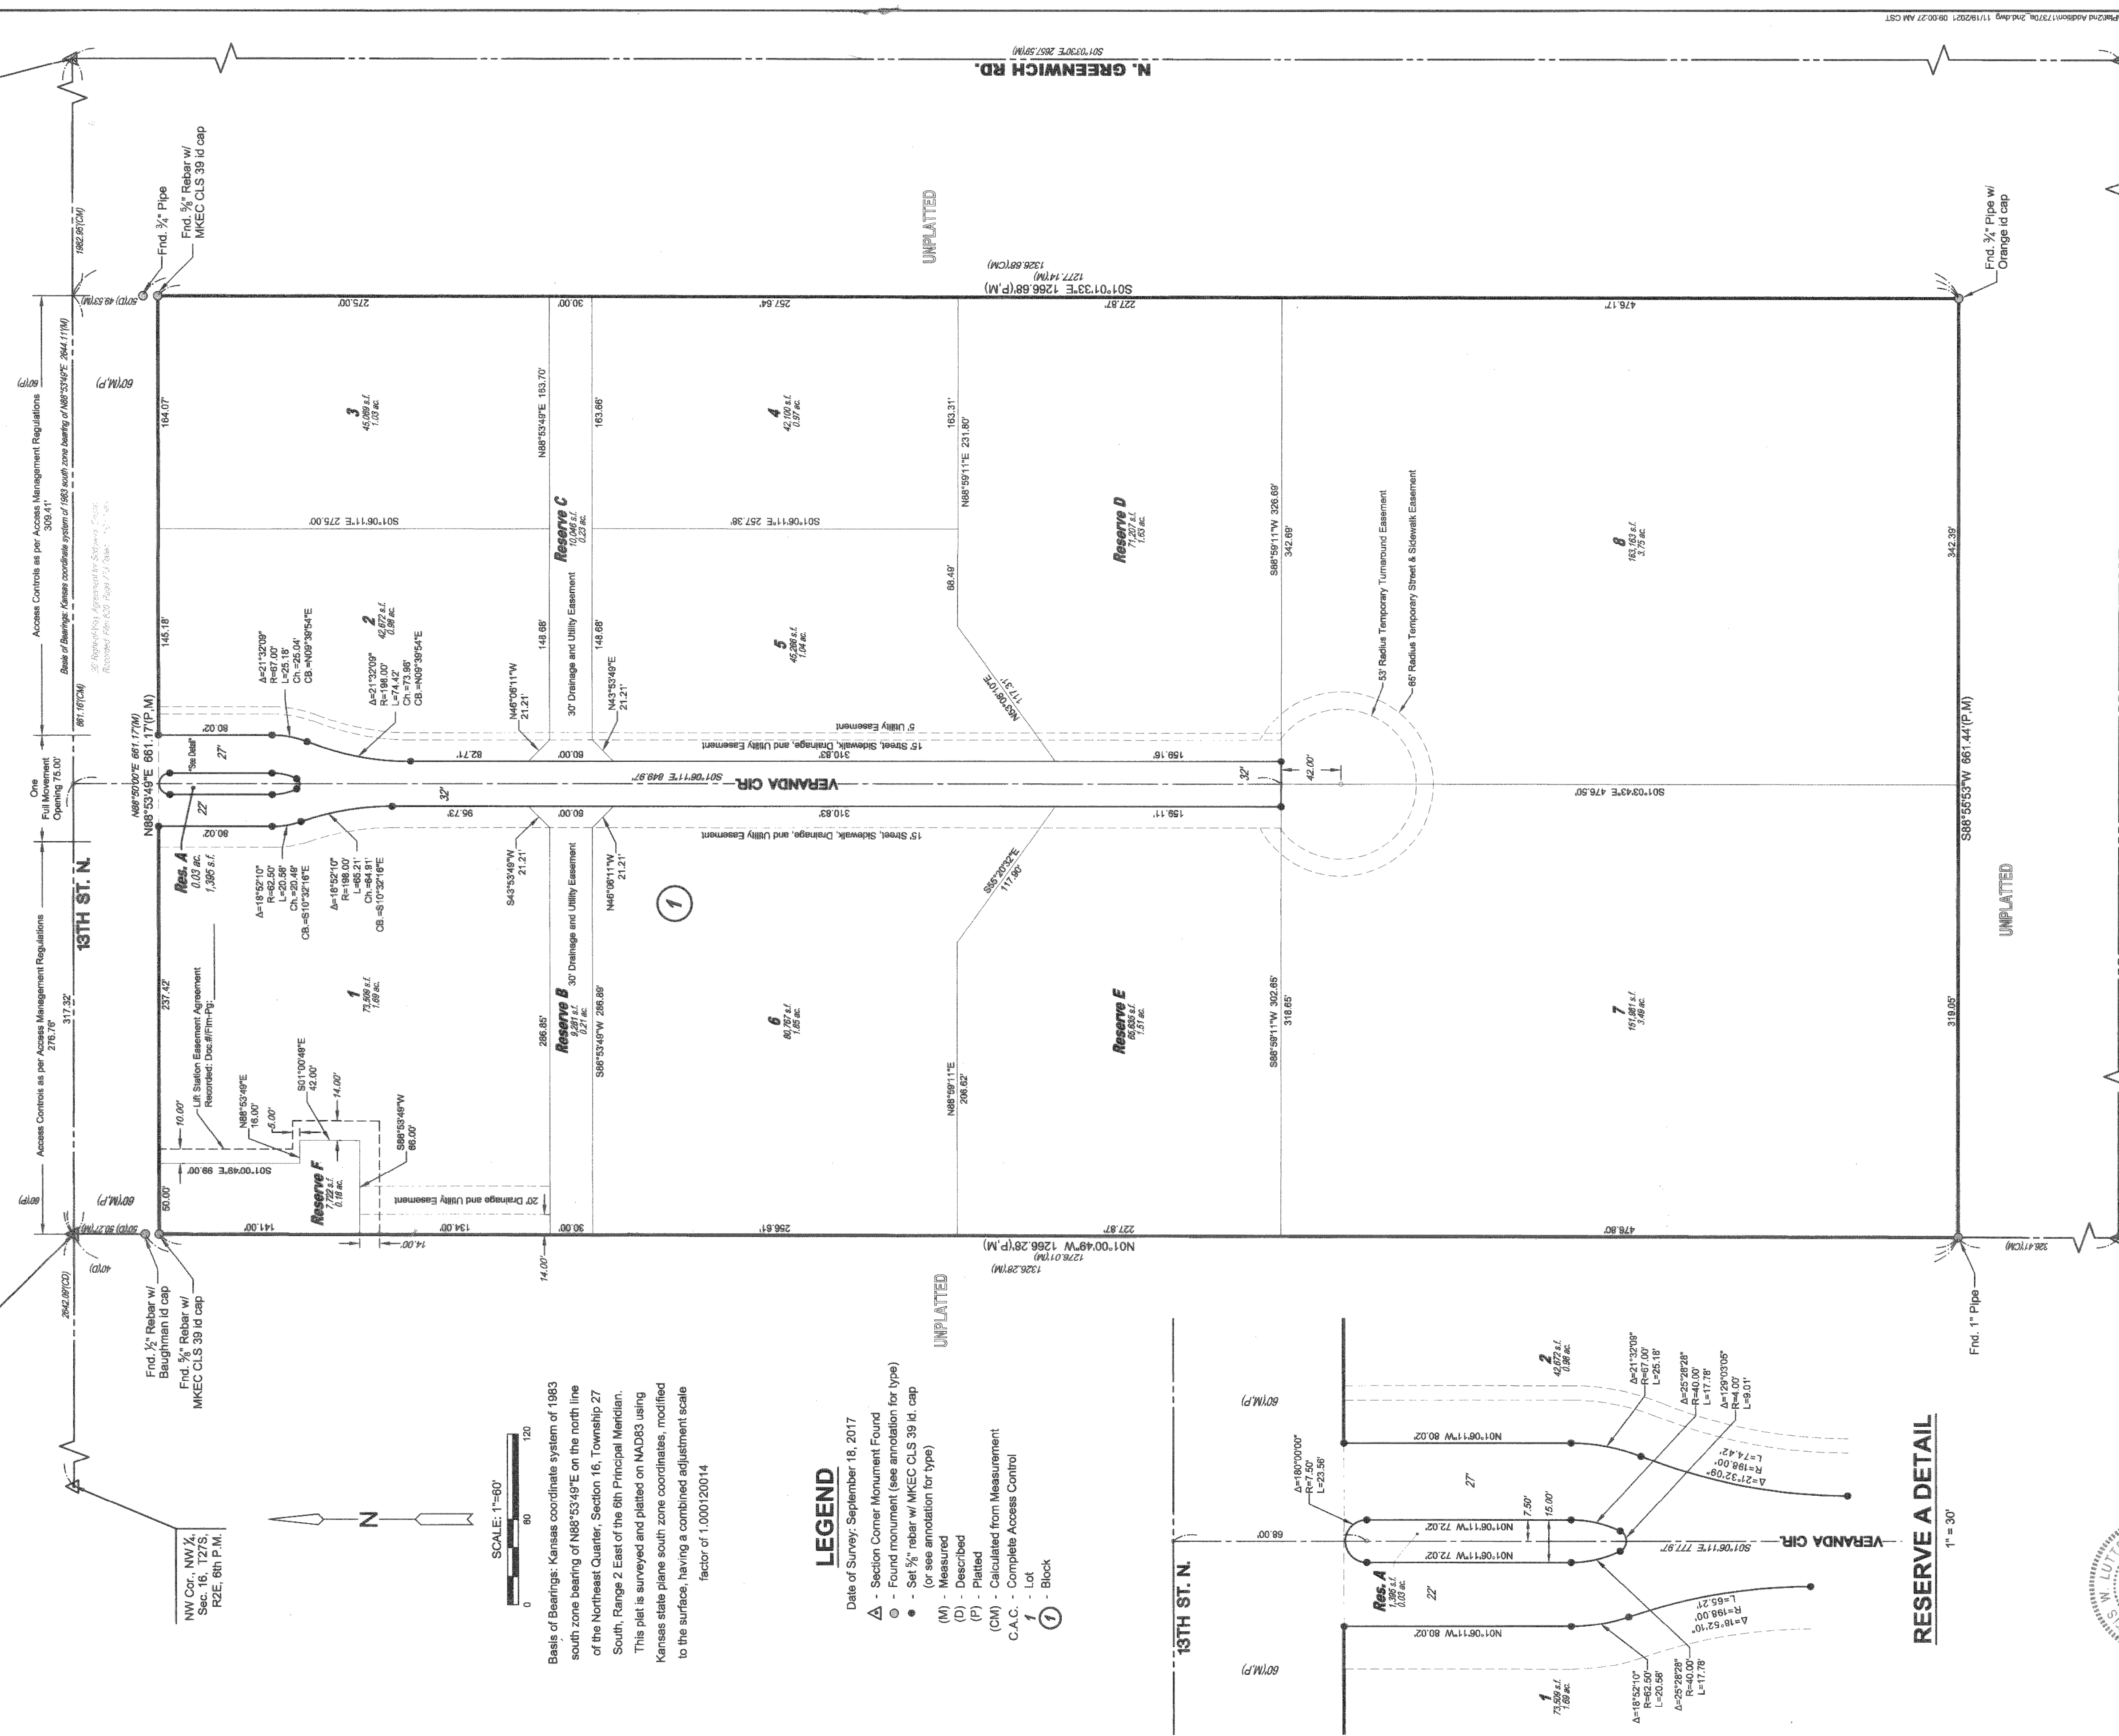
Plat\2nd Addition\17370a_2nd.dwg 11/19/2021 09:00:27 AM CST

N. GREENWICH RD.
S01°03'30"E 2657.59'(M)

UNPLATED

S01°01'33"E 1266.68'(P,M)
1277.14'(M)
1326.88'(CM)

Fnd. ¾" Pipe
Fnd. ⅝" Rebar w/ MKEC CLS 39 id cap

Fnd. ¾" Pipe w/ Orange id cap

1982.95'(CM)

Access Controls as per Access Management Regulations 309.41'

Basis of Bearings: Kansas coordinate system of 1983 south zone bearing of N88°53'49"E 2644.11'(M)

One Full Movement Opening 75.00'

N88°50'00"E 661.17'(M)
N88°53'49"E 661.17'(P,M)

13TH ST. N.

Access Controls as per Access Management Regulations 276.76'
317.32'

60'(M,P)
60'(P)

275.00'
30.00'
257.64'
227.87'
476.17'

3
45,089 s.f.
1.03 ac.

4
42,100 s.f.
0.97 ac.

N88°53'49"E 163.70'
163.66'
163.31'
N88°59'11"E 231.80'

Reserve C
10,046 s.f.
0.23 ac.

Reserve D
71,207 s.f.
1.63 ac.

S88°59'11"W 326.69'
342.69'

8
163,163 s.f.
3.75 ac.

342.39'

S01°06'11"E 275.00'
S01°06'11"E 257.38'

53' Radius Temporary Turnaround Easement
65' Radius Temporary Street & Sidewalk Easement

2
42,872 s.f.
0.98 ac.

5
45,286 s.f.
1.04 ac.

Δ=21°32'09"
R=67.00'
L=25.18'
Ch.=25.04'
CB.=N09°39'54"E

Δ=21°32'09"
R=198.00'
L=74.42'
Ch.=73.98'
CB.=N09°39'54"E

30' Drainage and Utility Easement
N46°06'11"W 21.21'
N43°53'49"E 21.21'

145.18'
148.68'
148.68'
68.49'

N53°06'10"E 117.31'

5' Utility Easement
15' Street, Sidewalk, Drainage, and Utility Easement

80.02'
82.71'
60.00'
310.83'
159.16'

"See Detail"
27'
22'
32'

VERANDA CIR. S01°06'11"E 849.97'

32'
42.00'

S01°03'43"E 476.50'

S88°55'53"W 661.44'(P,M)

80.02'
96.73'
60.00'
310.83'
159.11'

15' Street, Sidewalk, Drainage, and Utility Easement

Res. A
0.03 ac.
1,395 s.f.

Δ=18°52'10"
R=62.50'
L=20.58'
Ch.=20.49'
CB.=S10°32'16"E

Δ=18°52'10"
R=198.00'
L=65.21'
Ch.=64.91'
CB.=S10°32'16"E

S43°53'49"W 21.21'
N46°06'11"W 21.21'

30' Drainage and Utility Easement

1

S55°20'32"E 117.90'

UNPLATED

237.42'

Lift Station Easement Agreement Recorded: Doc.#/Flm-Pg: ____

1
73,508 s.f.
1.69 ac.

Reserve B
9,281 s.f.
0.21 ac.

286.85'
S88°53'49"W 286.89'

6
80,767 s.f.
1.85 ac.

N88°59'11"E 206.62'

Reserve E
65,635 s.f.
1.51 ac.

S88°59'11"W 302.65'
318.65'

7
151,981 s.f.
3.49 ac.

319.05'

10.00'
N88°53'49"E 16.00'
5.00'
S01°00'49"E 42.00'
14.00'
S88°53'49"W 66.00'

S01°00'49"E 99.00'

Reserve F
7,722 s.f.
0.18 ac.

20' Drainage and Utility Easement

50.00'
141.00'
134.00'
30.00'
256.61'
227.87'
476.80'

14.00'
14.00'

N01°00'49"W 1266.28'(P,M)
1276.01'(M)
1326.28'(M)

50'(D) 50.27'(M)
50'(D) 49.53'(M)
40'(P)
861.16'(CM)

2642.09'(CD)

326.41'(CM)

UNPLATED

Fnd. ½" Rebar w/ Baughman id cap
Fnd. ⅝" Rebar w/ MKEC CLS 39 id cap

Fnd. 1" Pipe

NW Cor., NW ¼, Sec. 16, T27S, R2E, 6th P.M.

N

SCALE: 1"=60'
0 60 120

Basis of Bearings: Kansas coordinate system of 1983 south zone bearing of N88°53'49"E on the north line of the Northeast Quarter, Section 16, Township 27 South, Range 2 East of the 6th Principal Meridian. This plat is surveyed and platted on NAD83 using Kansas state plane south zone coordinates, modified to the surface, having a combined adjustment scale factor of 1.000120014

LEGEND
Date of Survey: September 18, 2017
- Section Corner Monument Found
- Found monument (see annotation for type)
- Set ⅝" rebar w/ MKEC CLS 39 id. cap (or see annotation for type)
(M) - Measured
(D) - Described
(P) - Platted
(CM) - Calculated from Measurement
C.A.C. - Complete Access Control
1 - Lot
1 - Block

13TH ST. N.

60'(M,P)
60'(M,P)

2
42,872 s.f.
0.98 ac.

Δ=21°32'09"
R=67.00'
L=25.18'

Δ=25°28'28"
R=40.00'
L=17.78'

Δ=129°03'05"
R=4.00'
L=9.01'

Δ=180°00'00"
R=7.50'
L=23.56'

N01°06'11"W 80.02'
27'
Δ=21°32'09"
R=198.00'
L=74.42'

N01°06'11"W 72.02'
7.50'
15.00'
68.00'
N01°06'11"W 72.02'

VERANDA CIR. S01°06'11"E 777.97'

Res. A
1,395 s.f.
0.03 ac.
22'

Δ=18°52'10"
R=198.00'
L=65.21'

N01°06'11"W 80.02'

1
73,508 s.f.
1.69 ac.

Δ=18°52'10"
R=62.50'
L=20.58'

Δ=25°28'28"
R=40.00'
L=17.78'

RESERVE A DETAIL
1" = 30'

W. LUTT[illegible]